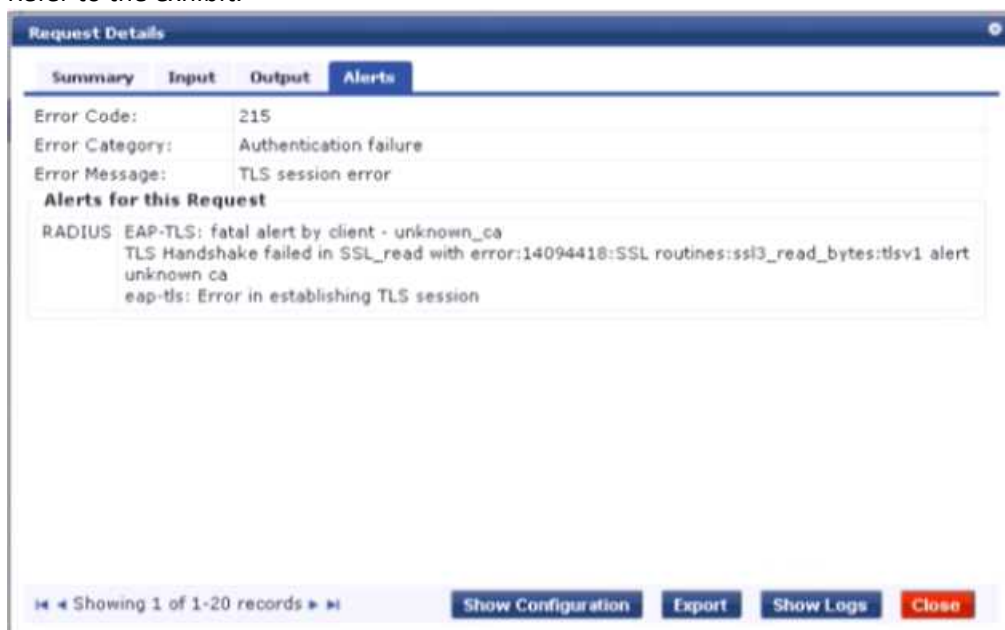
Request Details

Summary Input Output Alerts

| | |
|---|---|
| Error Code: | 215 |
| Error Category: | Authentication failure |
| Error Message: | TLS session error |

Alerts for this Request

RADIUS EAP-TLS: fatal alert by client - unknown_ca
TLS Handshake failed in SSL_read with error:14094418:SSL routines:ssl3_read_bytes:tlsv1 alert unknown ca
eap-tls: Error in establishing TLS session

Showing 1 of 1-20 records

Show Configuration Export Show Logs Close